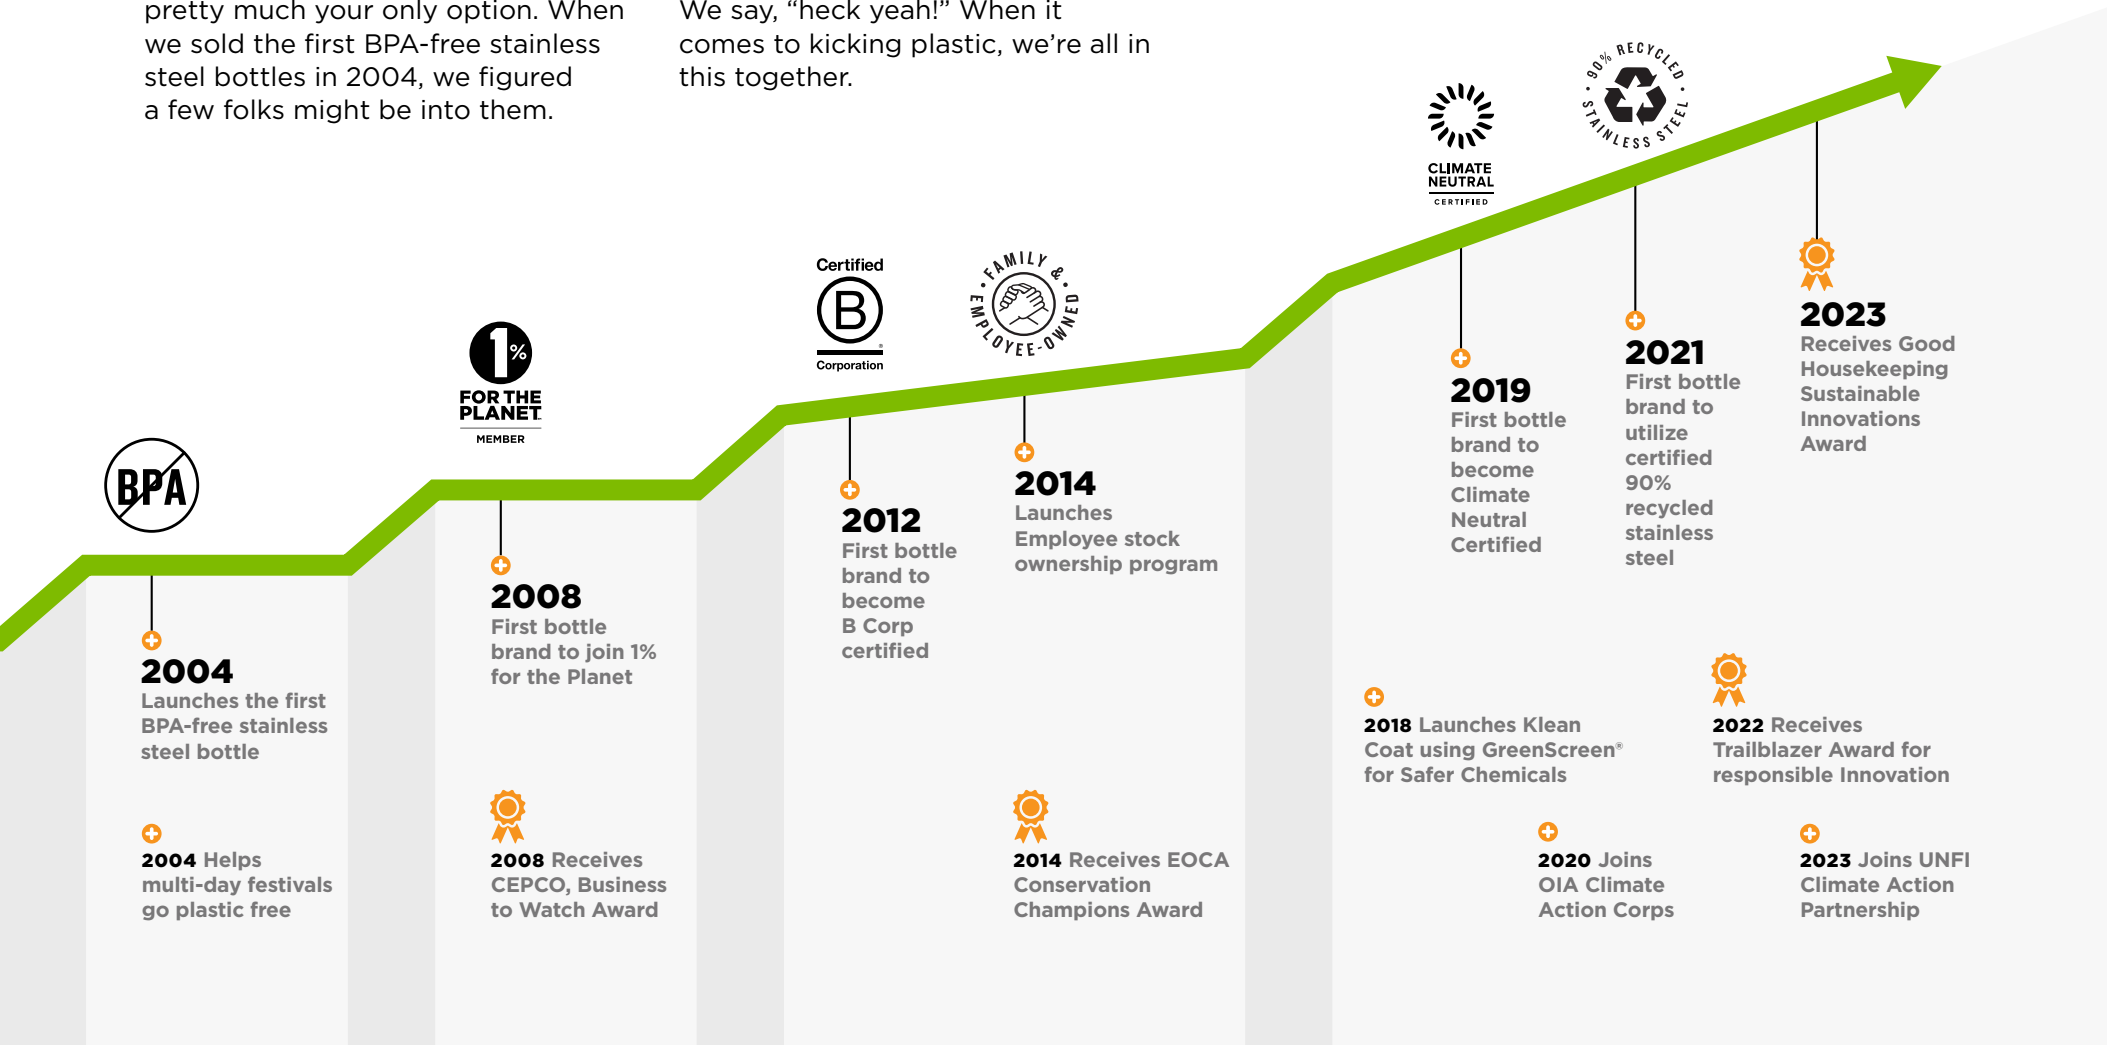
pretty much your only option. When we sold the first BPA-free stainless steel bottles in 2004, we figured a few folks might be into them.

We say, “heck yeah!” When it comes to kicking plastic, we’re all in this together.

BPA

2004
Launches the first BPA-free stainless steel bottle

2004 Helps multi-day festivals go plastic free

1% FOR THE PLANET MEMBER

2008
First bottle brand to join 1% for the Planet

2008 Receives CEPCO, Business to Watch Award

Certified B Corporation

2012
First bottle brand to become B Corp certified

FAMILY & EMPLOYEE-OWNED

2014
Launches Employee stock ownership program

2014 Receives EOCA Conservation Champions Award

2018 Launches Klean Coat using GreenScreen® for Safer Chemicals

CLIMATE NEUTRAL CERTIFIED

2019
First bottle brand to become Climate Neutral Certified

2020 Joins OIA Climate Action Corps

90% RECYCLED STAINLESS STEEL

2021
First bottle brand to utilize certified 90% recycled stainless steel

2022 Receives Trailblazer Award for responsible Innovation

2023
Receives Good Housekeeping Sustainable Innovations Award

2023 Joins UNFI Climate Action Partnership